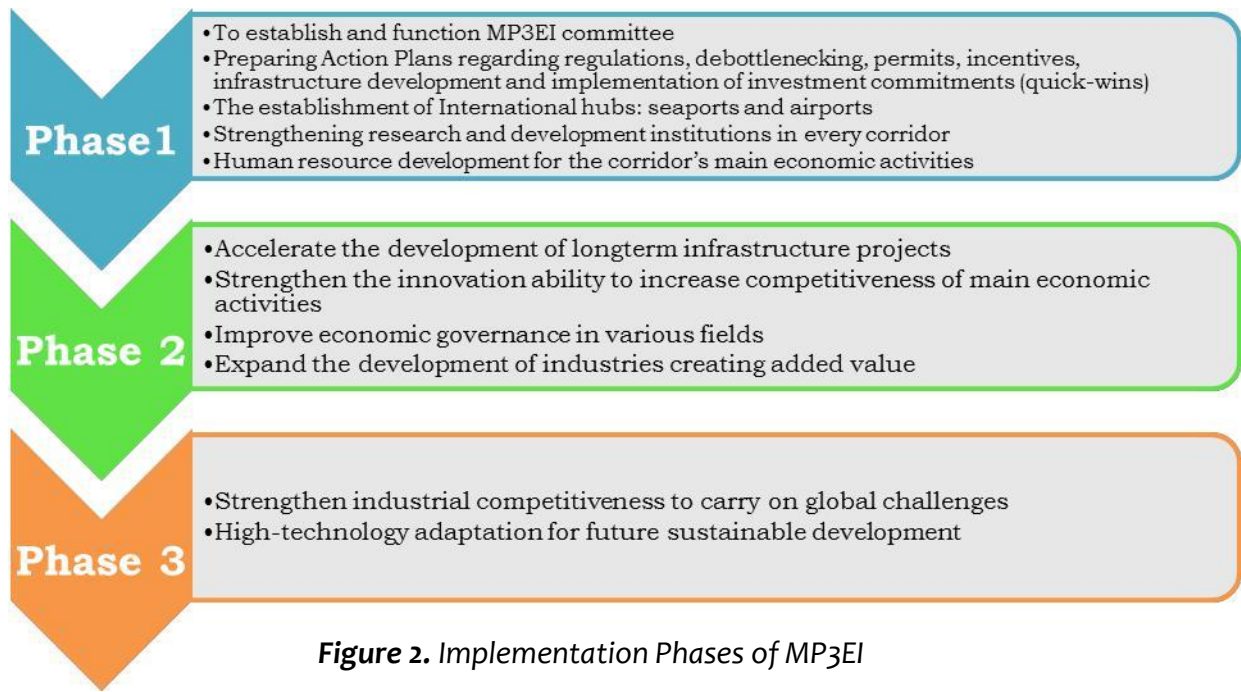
Phase 1

•To establish and function MP3EI committee
•Preparing Action Plans regarding regulations, debottlenecking, permits, incentives, infrastructure development and implementation of investment commitments (quick-wins)
•The establishment of International hubs: seaports and airports
•Strengthening research and development institutions in every corridor
•Human resource development for the corridor's main economic activities

Phase 2

•Accelerate the development of longterm infrastructure projects
•Strengthen the innovation ability to increase competitiveness of main economic activities
•Improve economic governance in various fields
•Expand the development of industries creating added value

Phase 3

•Strengthen industrial competitiveness to carry on global challenges
•High-technology adaptation for future sustainable development

Figure 2. Implementation Phases of MP3EI